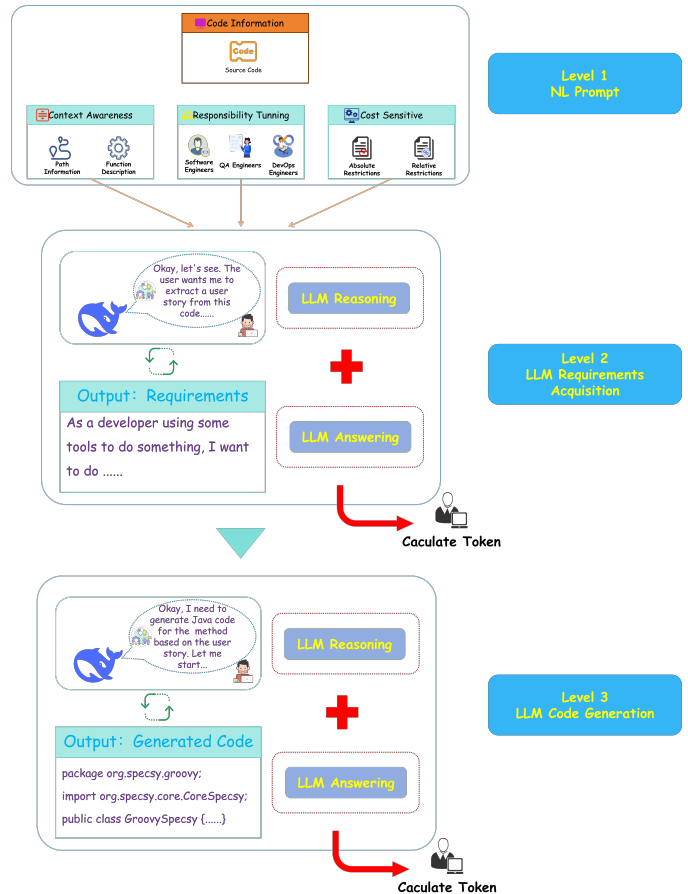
Code Information

Code

Source Code

Context Awareness

Path Information

Function Description

Responsibility Tunning

Software Engineers

QA Engineers

DevOps Engineers

Cost Sensitive

Absolute Restrictions

Relative Restrictions

Level 1
NL Prompt

Okay, let's see. The user wants me to extract a user story from this code......

LLM Reasoning

Output: Requirements

As a developer using some tools to do something, I want to do ......

LLM Answering

Level 2
LLM Requirements Acquisition

Caculate Token

Okay, I need to generate Java code for the method based on the user story. Let me start...

LLM Reasoning

Output: Generated Code

package org.specsy.groovy;

import org.specsy.core.CoreSpecsy;

public class GroovySpecsy {......}

LLM Answering

Level 3
LLM Code Generation

Caculate Token